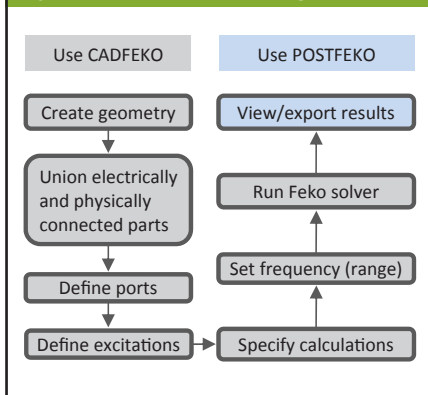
Use CADFEKO

Use POSTFEKO

Create geometry

Union electrically and physically connected parts

Define ports

Define excitations

Specify calculations

Set frequency (range)

Run Feko solver

View/export results